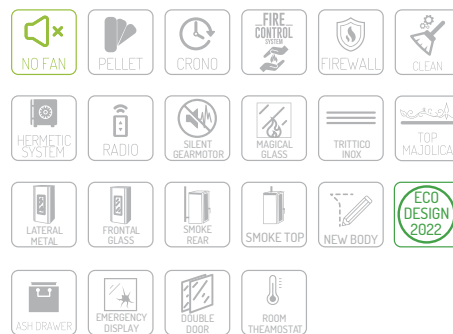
NO FAN
PELLET
CRONO
FIRE CONTROL SYSTEM
FIREWALL
CLEAN

HERMETIC SYSTEM
RADIO
SILENT GEARMOTOR
MAGICAL GLASS
TRITTICO INOX
TOP MAJOLICA

LATERAL METAL
FRONTAL GLASS
SMOKE REAR
SMOKE TOP
NEW BODY
ECO DESIGN 2022

ASH DRAWER
EMERGENCY DISPLAY
DOUBLE DOOR
ROOM THEAMOSTAT